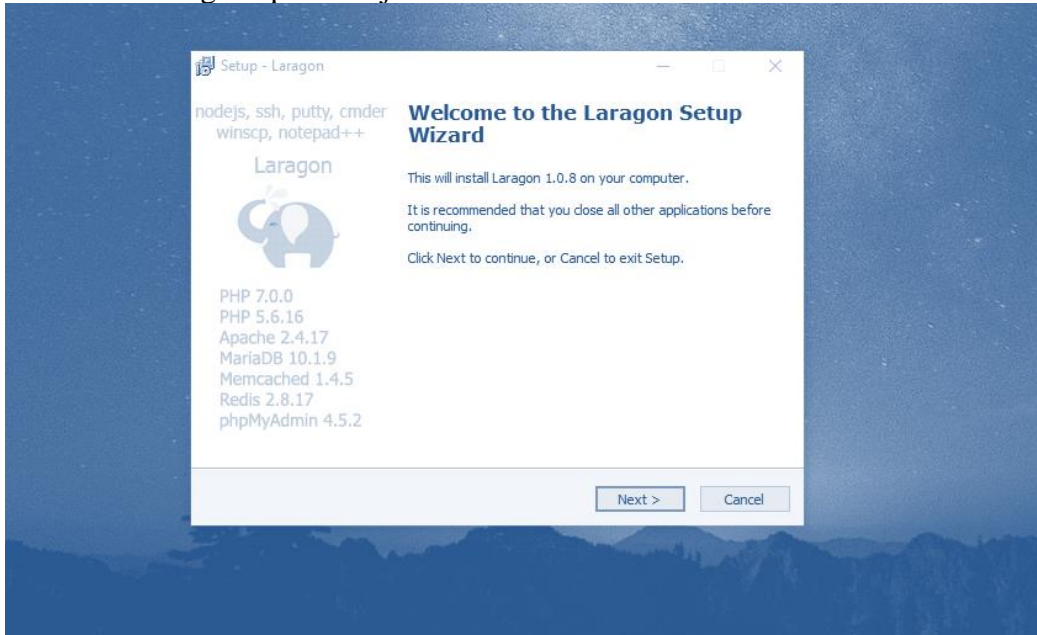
Setup - Laragon

nodejs, ssh, putty, cmder
winscp, notepad++

Laragon

PHP 7.0.0
PHP 5.6.16
Apache 2.4.17
MariaDB 10.1.9
Memcached 1.4.5
Redis 2.8.17
phpMyAdmin 4.5.2

Welcome to the Laragon Setup Wizard

This will install Laragon 1.0.8 on your computer.

It is recommended that you close all other applications before continuing.

Click Next to continue, or Cancel to exit Setup.

Next >
Cancel